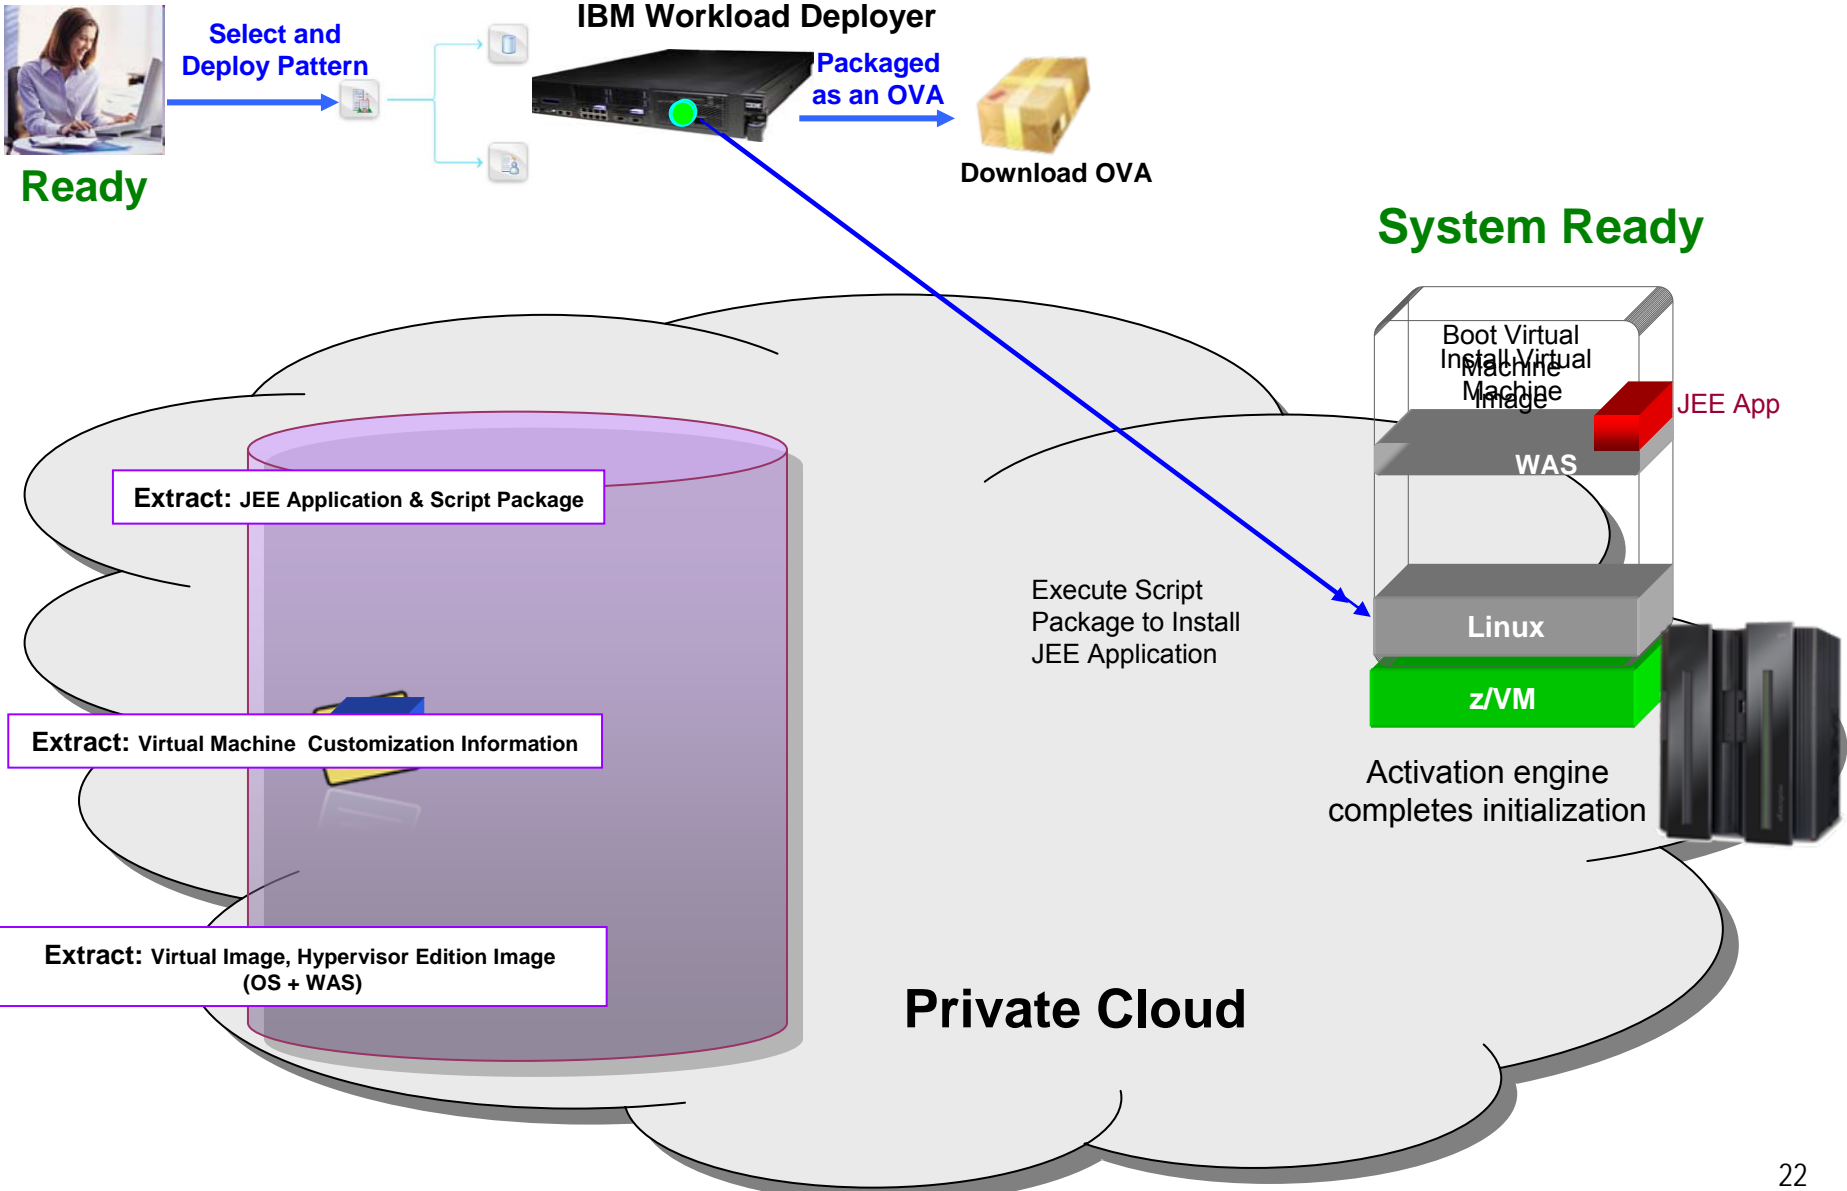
Select and Deploy Pattern

Ready

IBM Workload Deployer

Packaged as an OVA

Download OVA

System Ready

Boot Virtual Machine

Install Virtual Machine Image

JEE App

WAS

Linux

z/VM

Activation engine completes initialization

Execute Script Package to Install JEE Application

Extract: JEE Application & Script Package

Extract: Virtual Machine Customization Information

Extract: Virtual Image, Hypervisor Edition Image (OS + WAS)

Private Cloud

22